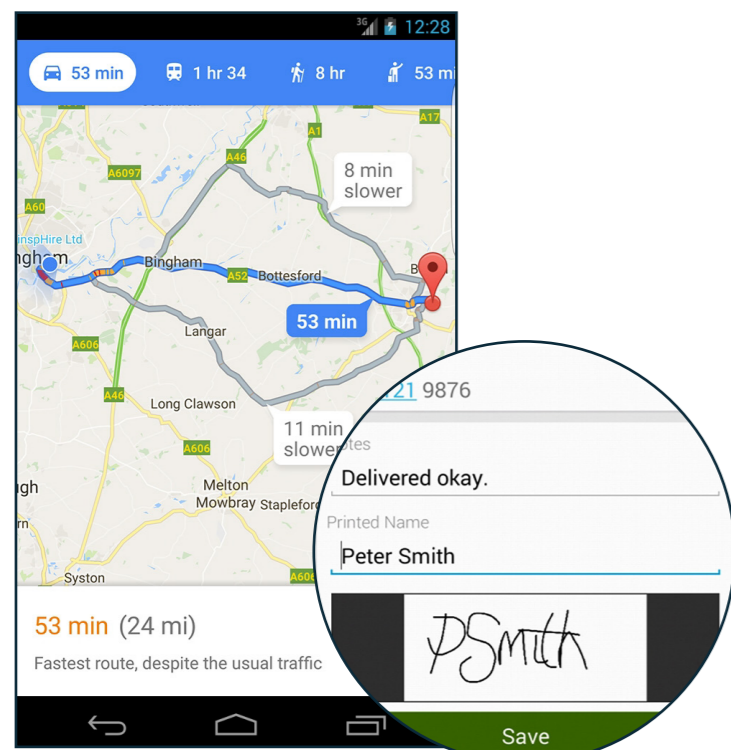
12:28

53 min
1 hr 34
8 hr
53 mi

A17
A1
A46
A6097
8 min slower
A60
nspHire Ltd
ngham
Bingham
A52
Bottesford
53 min
Langar
A606
A46
Long Clawson
11 min slower
A606
Melton Mowbray
Stapleford
ugh
Syston
A606

53 min (24 mi)
Fastest route, despite the usual traffic

21 9876
tes
Delivered okay.
Printed Name
Peter Smith
PSmith
Save